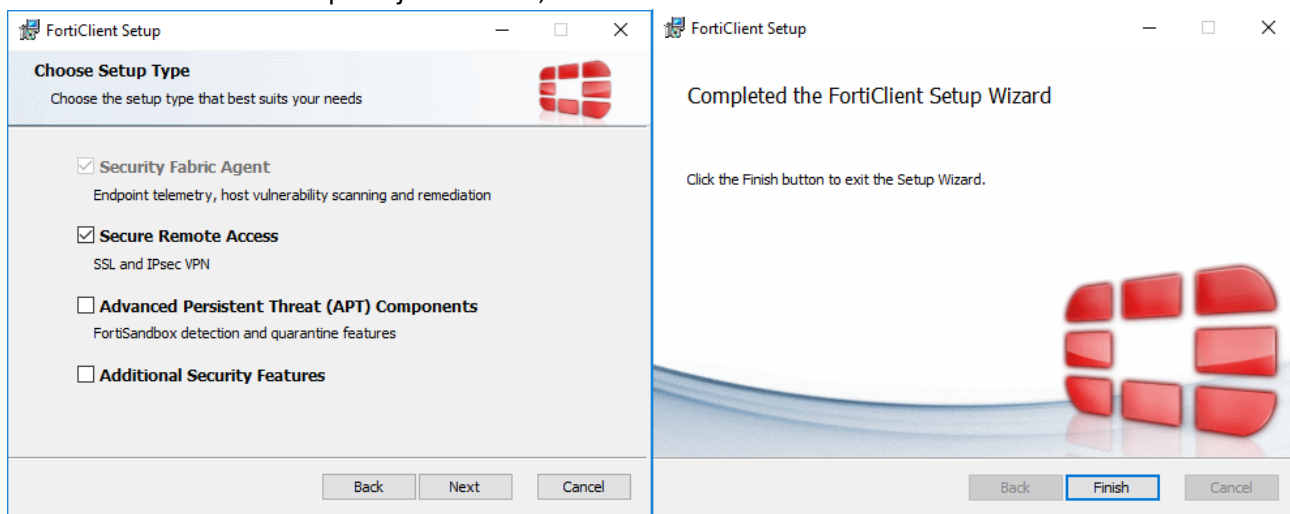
FortiClient Setup

Choose Setup Type

Choose the setup type that best suits your needs

☑ Security Fabric Agent

Endpoint telemetry, host vulnerability scanning and remediation

☑ Secure Remote Access

SSL and IPsec VPN

☐ Advanced Persistent Threat (APT) Components

FortiSandbox detection and quarantine features

☐ Additional Security Features

Back Next Cancel

FortiClient Setup

Completed the FortiClient Setup Wizard

Click the Finish button to exit the Setup Wizard.

Back Finish Cancel